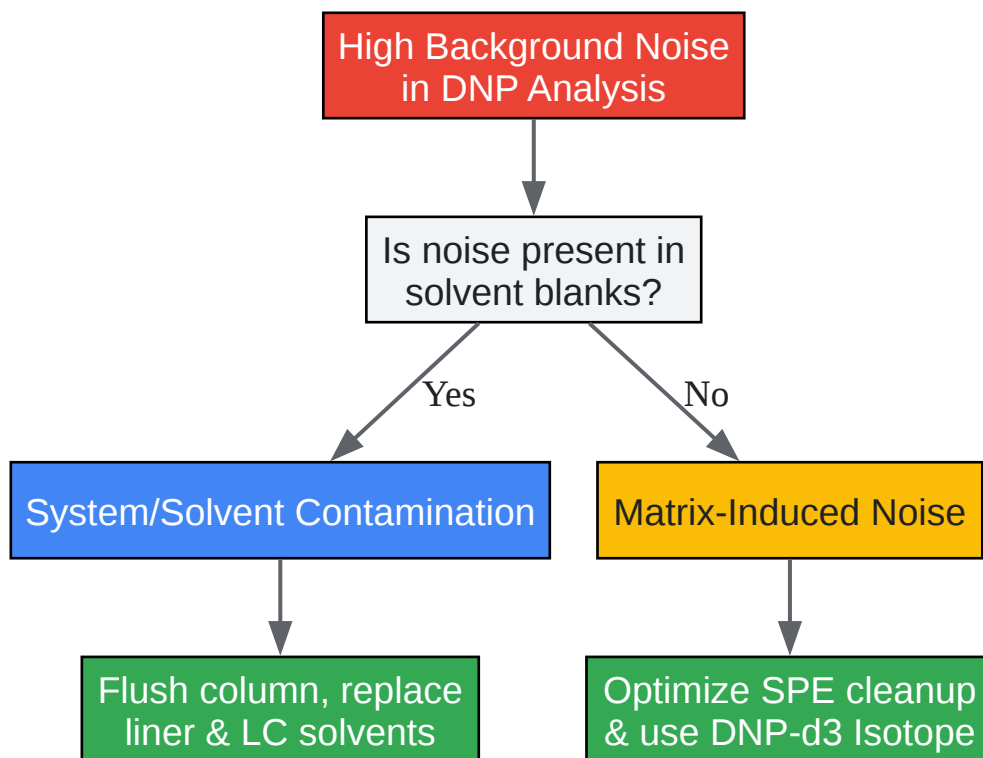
High Background Noise in DNP Analysis

Is noise present in solvent blanks?

Yes

No

System/Solvent Contamination

Matrix-Induced Noise

Flush column, replace liner & LC solvents

Optimize SPE cleanup & use DNP-d3 Isotope